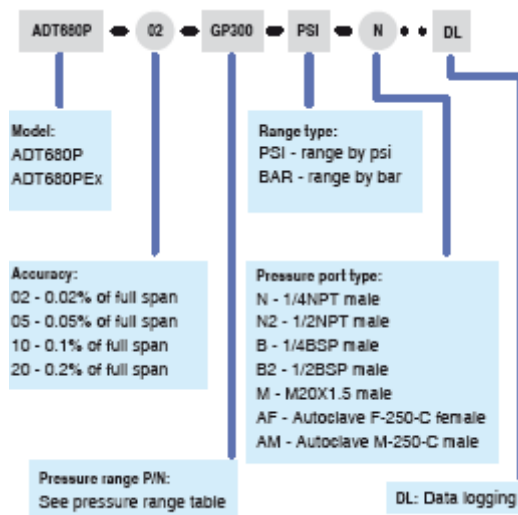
ADT680P 02 GP300 PSI N DL

Model:
ADT680P
ADT680PEx

Range type:
PSI - range by psi
BAR - range by bar

Accuracy:
02 - 0.02% of full span
05 - 0.05% of full span
10 - 0.1% of full span
20 - 0.2% of full span

Pressure port type:
N - 1/4NPT male
N2 - 1/2NPT male
B - 1/4BSP male
B2 - 1/2BSP male
M - M20X1.5 male
AF - Autoclave F-250-C female
AM - Autoclave M-250-C male

Pressure range P/N:
See pressure range table

DL: Data logging